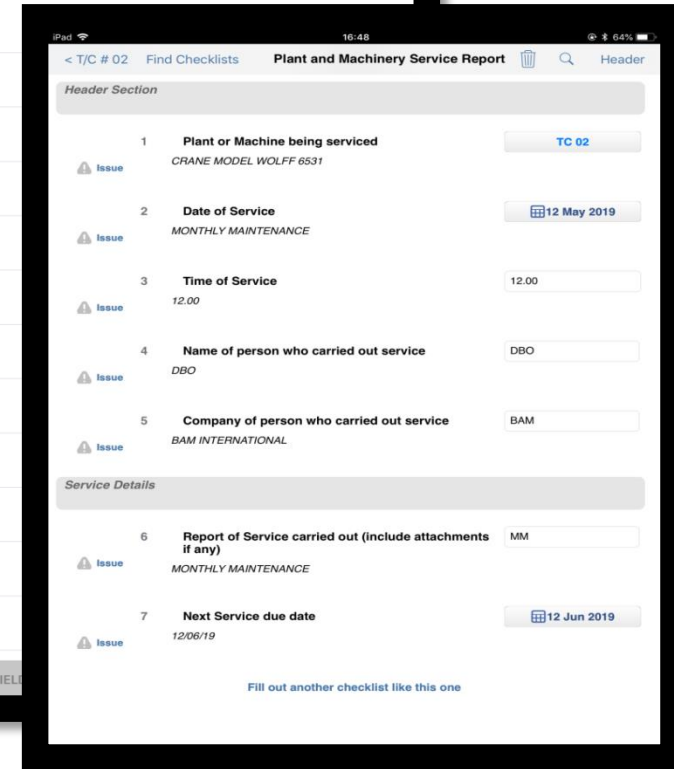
iPad 16:48 64%

< T/C # 02 Find Checklists Plant and Machinery Service Report Header

Header Section

1 Plant or Machine being serviced
CRANE MODEL WOLFF 6531
Issue
TC 02

2 Date of Service
MONTHLY MAINTENANCE
Issue
12 May 2019

3 Time of Service
12.00
Issue
12.00

4 Name of person who carried out service
DBO
Issue
DBO

5 Company of person who carried out service
BAM INTERNATIONAL
Issue
BAM

Service Details

6 Report of Service carried out (include attachments if any)
MONTHLY MAINTENANCE
Issue
MM

7 Next Service due date
12/06/19
Issue
12 Jun 2019

Fill out another checklist like this one

IELD